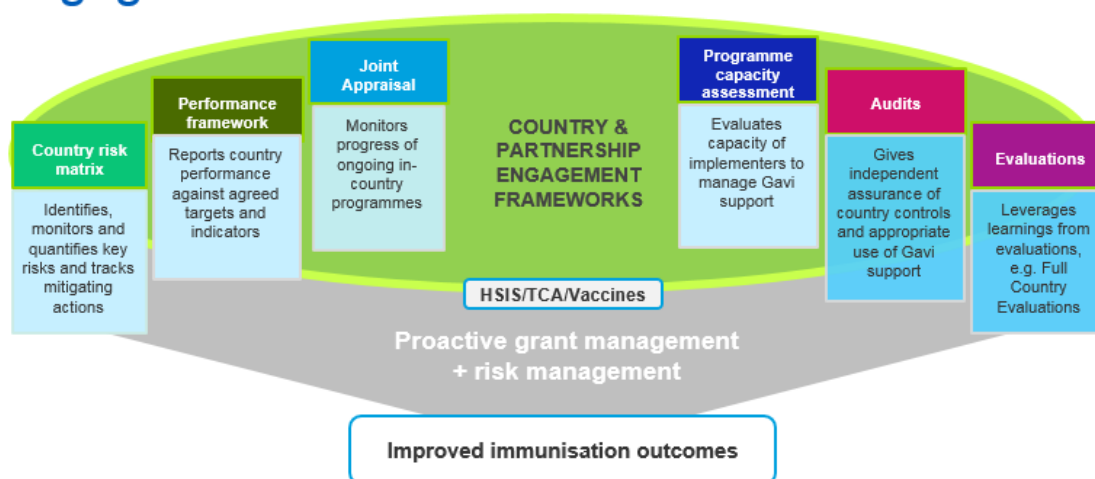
Country risk matrix

Identifies, monitors and quantifies key risks and tracks mitigating actions

Performance framework

Reports country performance against agreed targets and indicators

Joint Appraisal

Monitors progress of ongoing in-country programmes

COUNTRY & PARTNERSHIP ENGAGEMENT FRAMEWORKS

Programme capacity assessment

Evaluates capacity of implementers to manage Gavi support

Audits

Gives independent assurance of country controls and appropriate use of Gavi support

Evaluations

Leverages learnings from evaluations, e.g. Full Country Evaluations

HSIS/TCA/Vaccines

Proactive grant management + risk management

Improved immunisation outcomes